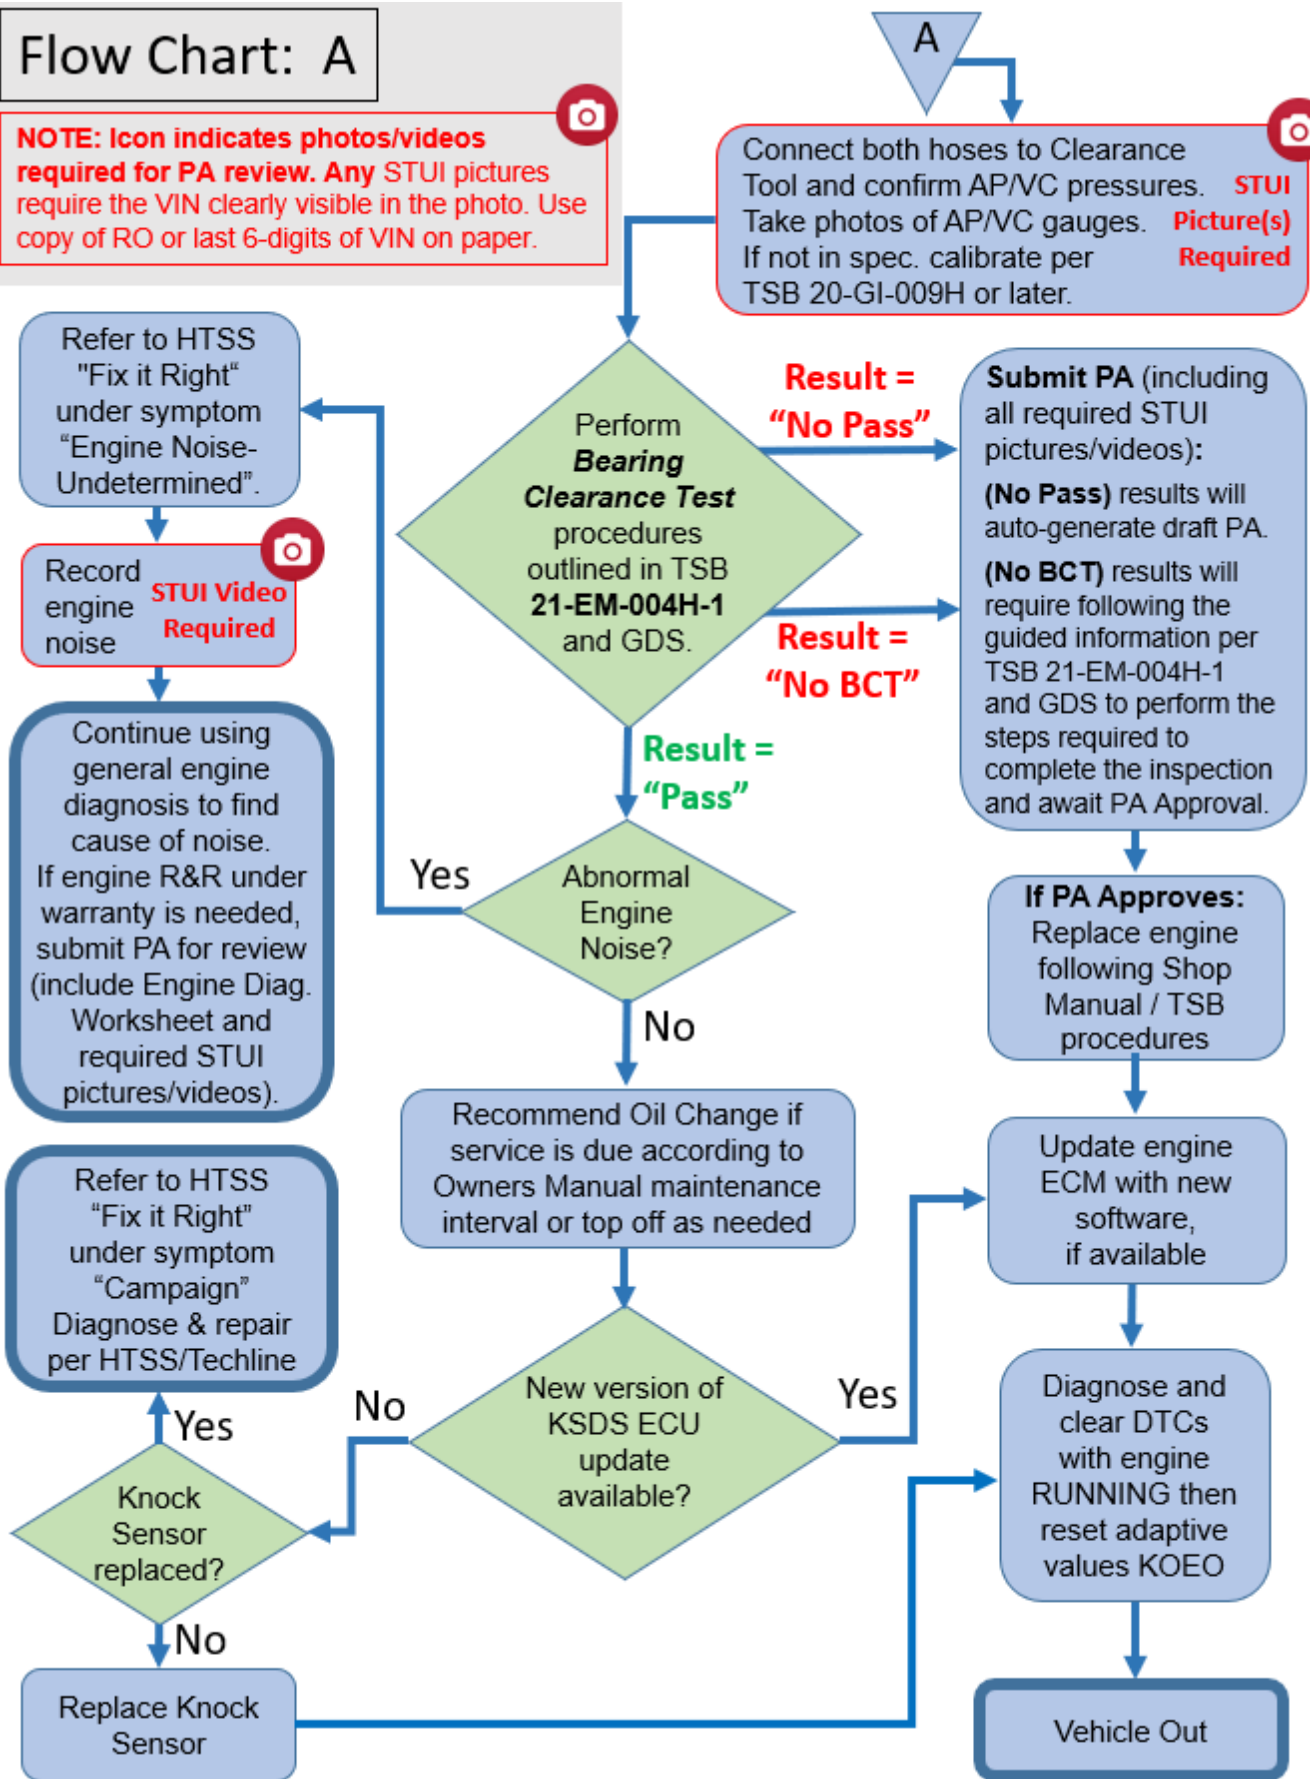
Flow Chart: A

NOTE: Icon indicates photos/videos required for PA review. Any STUI pictures require the VIN clearly visible in the photo. Use copy of RO or last 6-digits of VIN on paper.

A

Connect both hoses to Clearance Tool and confirm AP/VC pressures. Take photos of AP/VC gauges. If not in spec. calibrate per TSB 20-GI-009H or later.

STUI Picture(s) Required

Refer to HTSS "Fix it Right" under symptom "Engine Noise-Undetermined".

Record engine noise

STUI Video Required

Continue using general engine diagnosis to find cause of noise. If engine R&R under warranty is needed, submit PA for review (include Engine Diag. Worksheet and required STUI pictures/videos).

Perform ***Bearing Clearance Test*** procedures outlined in TSB **21-EM-004H-1** and GDS.

Result = "No Pass"

Result = "No BCT"

**Submit PA** (including all required STUI pictures/videos):

**(No Pass)** results will auto-generate draft PA.

**(No BCT)** results will require following the guided information per TSB 21-EM-004H-1 and GDS to perform the steps required to complete the inspection and await PA Approval.

Result = "Pass"

Yes

Abnormal Engine Noise?

No

**If PA Approves:** Replace engine following Shop Manual / TSB procedures

Recommend Oil Change if service is due according to Owners Manual maintenance interval or top off as needed

Update engine ECM with new software, if available

Refer to HTSS "Fix it Right" under symptom "Campaign" Diagnose & repair per HTSS/Techline

Yes

No

New version of KSDS ECU update available?

Yes

Diagnose and clear DTCs with engine RUNNING then reset adaptive values KOEO

Knock Sensor replaced?

No

Replace Knock Sensor

Vehicle Out